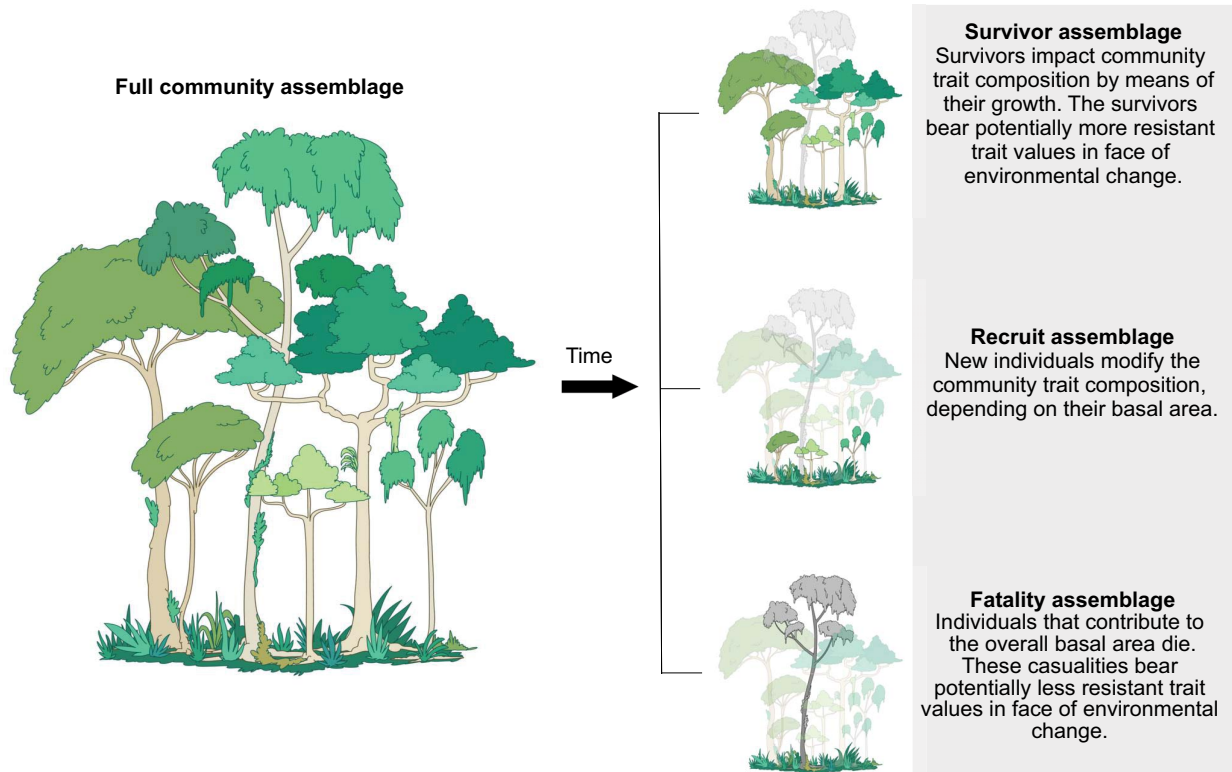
Full community assemblage

Time

Survivor assemblage
Survivors impact community trait composition by means of their growth. The survivors bear potentially more resistant trait values in face of environmental change.

Recruit assemblage
New individuals modify the community trait composition, depending on their basal area.

Fatality assemblage
Individuals that contribute to the overall basal area die. These casualities bear potentially less resistant trait values in face of environmental change.